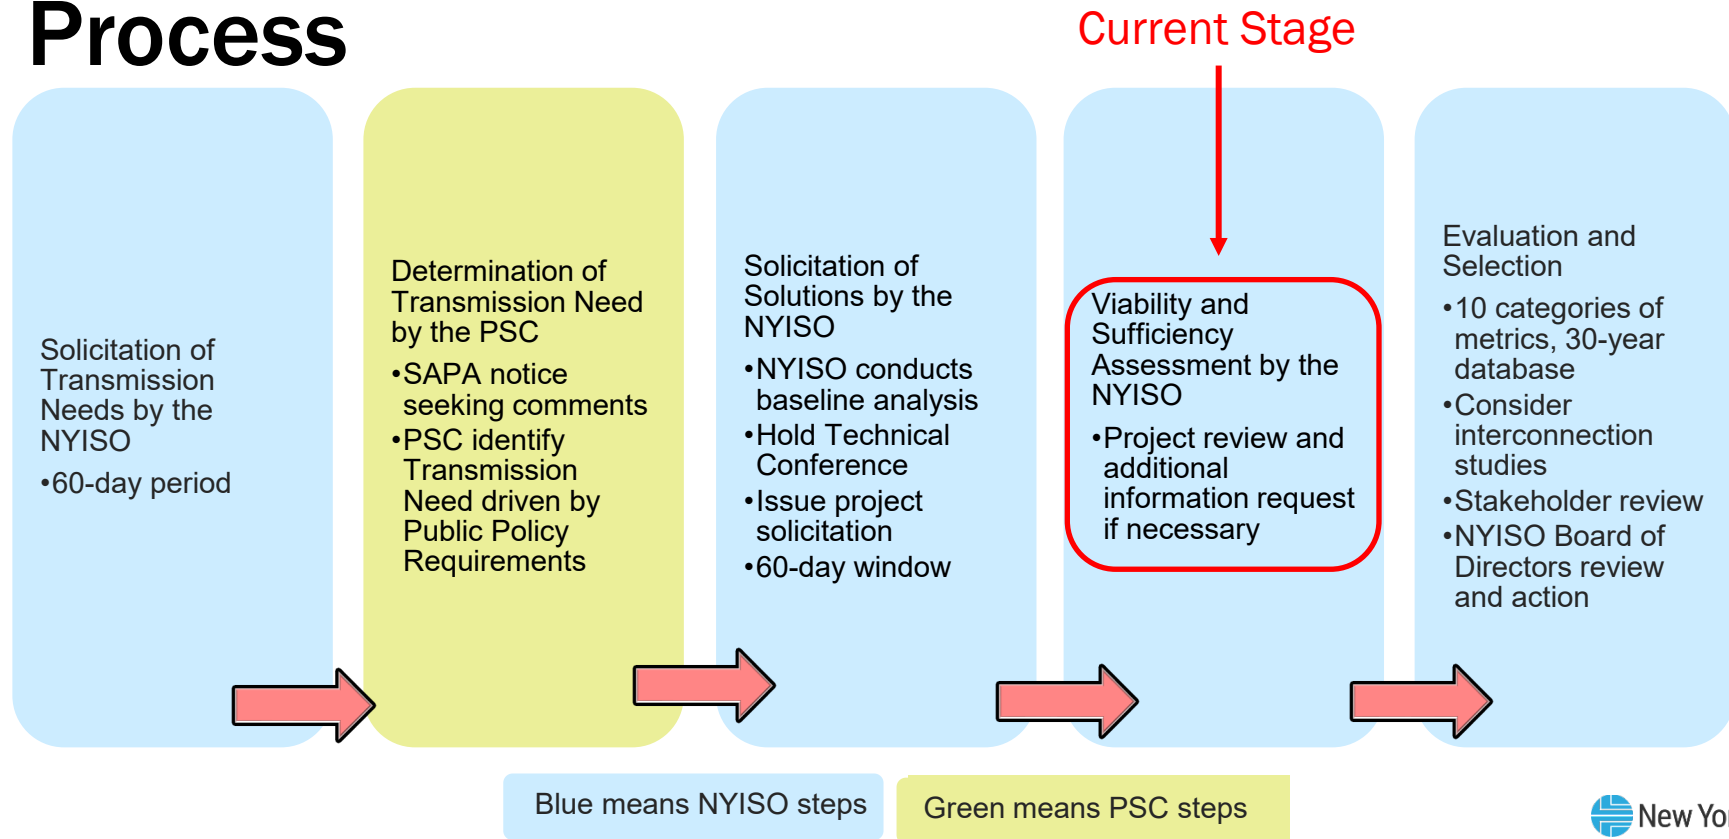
Process

Current Stage

Solicitation of Transmission Needs by the NYISO

•60-day period

Determination of Transmission Need by the PSC

•SAPA notice seeking comments

•PSC identify Transmission Need driven by Public Policy Requirements

Solicitation of Solutions by the NYISO

•NYISO conducts baseline analysis

•Hold Technical Conference

•Issue project solicitation

•60-day window

Viability and Sufficiency Assessment by the NYISO

•Project review and additional information request if necessary

Evaluation and Selection

•10 categories of metrics, 30-year database

•Consider interconnection studies

•Stakeholder review

•NYISO Board of Directors review and action

Blue means NYISO steps

Green means PSC steps

New Yo